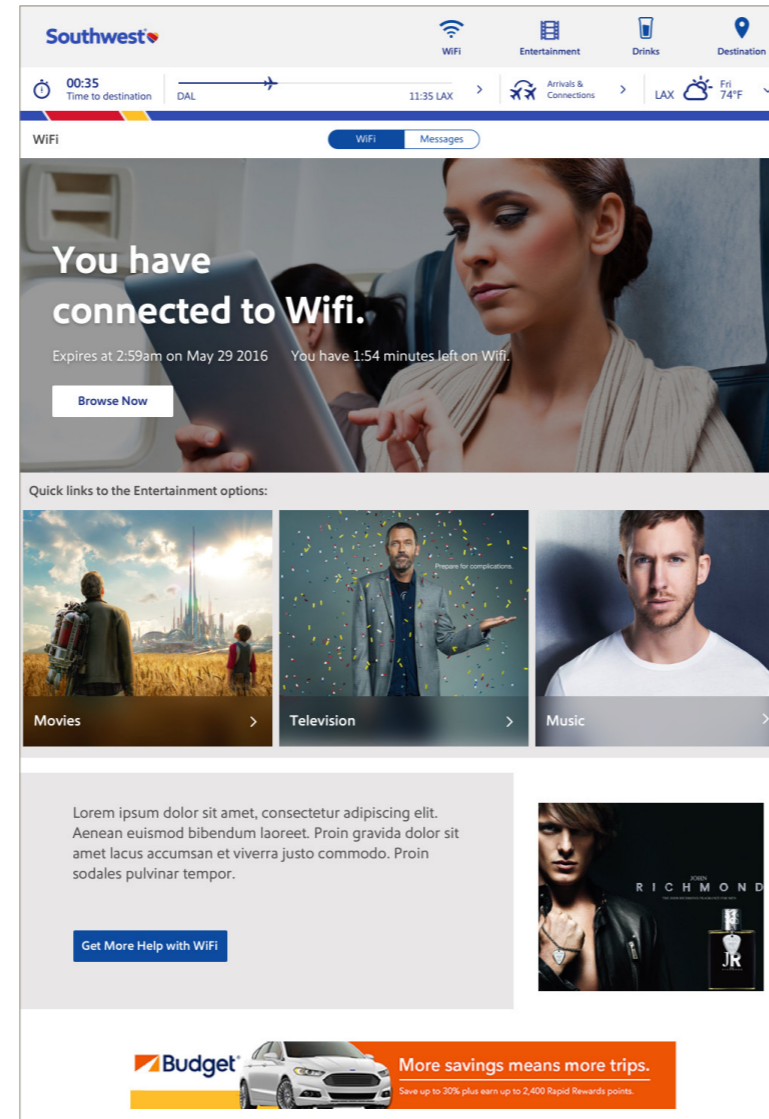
Southwest

WiFi Entertainment Drinks Destination

00:35 Time to destination DAL 11:35 LAX Arrivals & Connections LAX Fri 74°F

WiFi

WiFi Messages

You have connected to Wifi.

Expires at 2:59am on May 29 2016 You have 1:54 minutes left on Wifi.

Browse Now

Quick links to the Entertainment options:

Movies

Prepare for complications.

Television

Music

Lorem ipsum dolor sit amet, consectetur adipiscing elit. Aenean euismod bibendum laoreet. Proin gravida dolor sit amet lacus accumsan et viverra justo commodo. Proin sodales pulvinar tempor.

Get More Help with WiFi

JOHN RICHMOND

JR

Budget

More savings means more trips.

Save up to 30% plus earn up to 2,400 Rapid Rewards points.